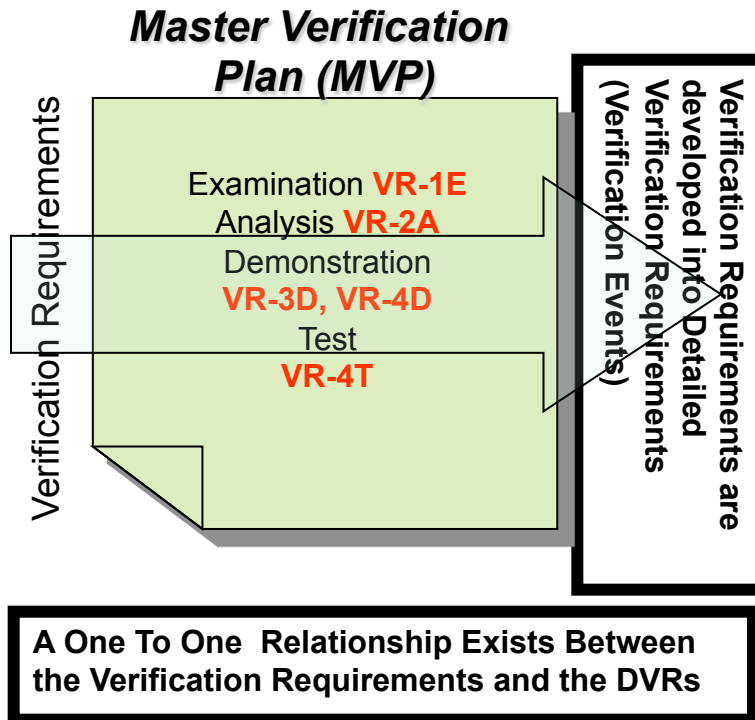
Master Verification Plan (MVP)

Verification Requirements

Examination VR-1E
Analysis VR-2A
Demonstration
VR-3D, VR-4D
Test
VR-4T

Verification Requirements are developed into Detailed Verification Requirements (Verification Events)

A One To One Relationship Exists Between the Verification Requirements and the DVRs